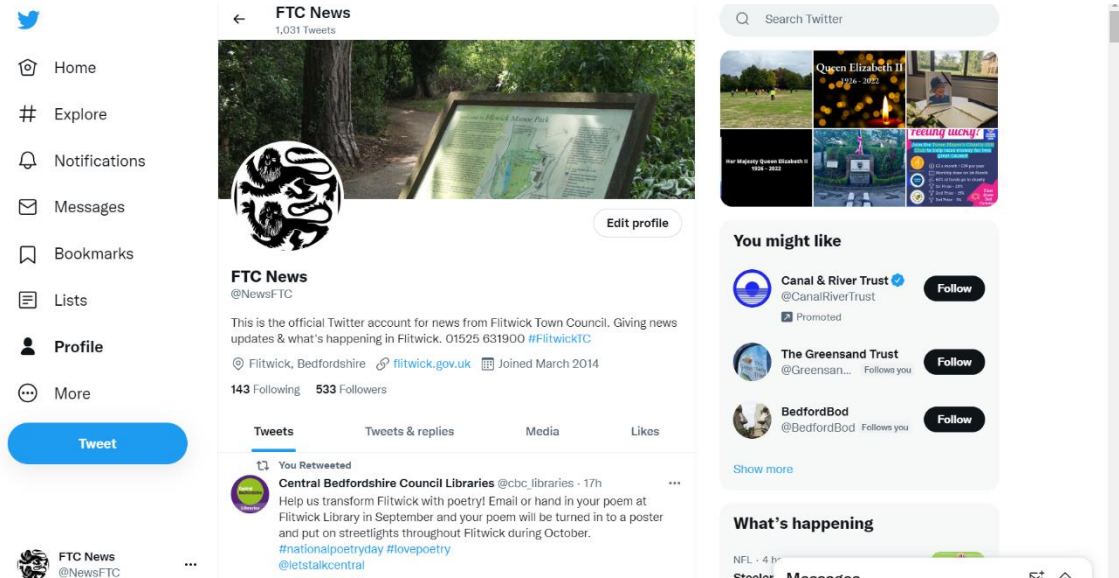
Home
Explore
Notifications
Messages
Bookmarks
Lists
Profile
More
Tweet

FTC News
@NewsFTC

FTC News
1,031 Tweets

Edit profile

FTC News
@NewsFTC

This is the official Twitter account for news from Flitwick Town Council. Giving news updates & what's happening in Flitwick. 01525 631900 #FlitwickTC

Flitwick, Bedfordshire flitwick.gov.uk Joined March 2014

143 Following 533 Followers

Tweets Tweets & replies Media Likes

You Retweeted
Central Bedfordshire Council Libraries @cbc_libraries · 17h
Help us transform Flitwick with poetry! Email or hand in your poem at Flitwick Library in September and your poem will be turned in to a poster and put on streetlights throughout Flitwick during October.
#nationalpoetryday #lovepoetry
@letstalkcentral

Search Twitter

Queen Elizabeth II
1926 - 2022

Her Majesty Queen Elizabeth II
1926 - 2022

Feeling lucky!

You might like

Canal & River Trust
@CanalRiverTrust
Promoted
Follow

The Greensand Trust
@Greensan... Follows you
Follow

BedfordBod
@BedfordBod Follows you
Follow

Show more

What's happening

NFL · 4 h
Steeler
Messages